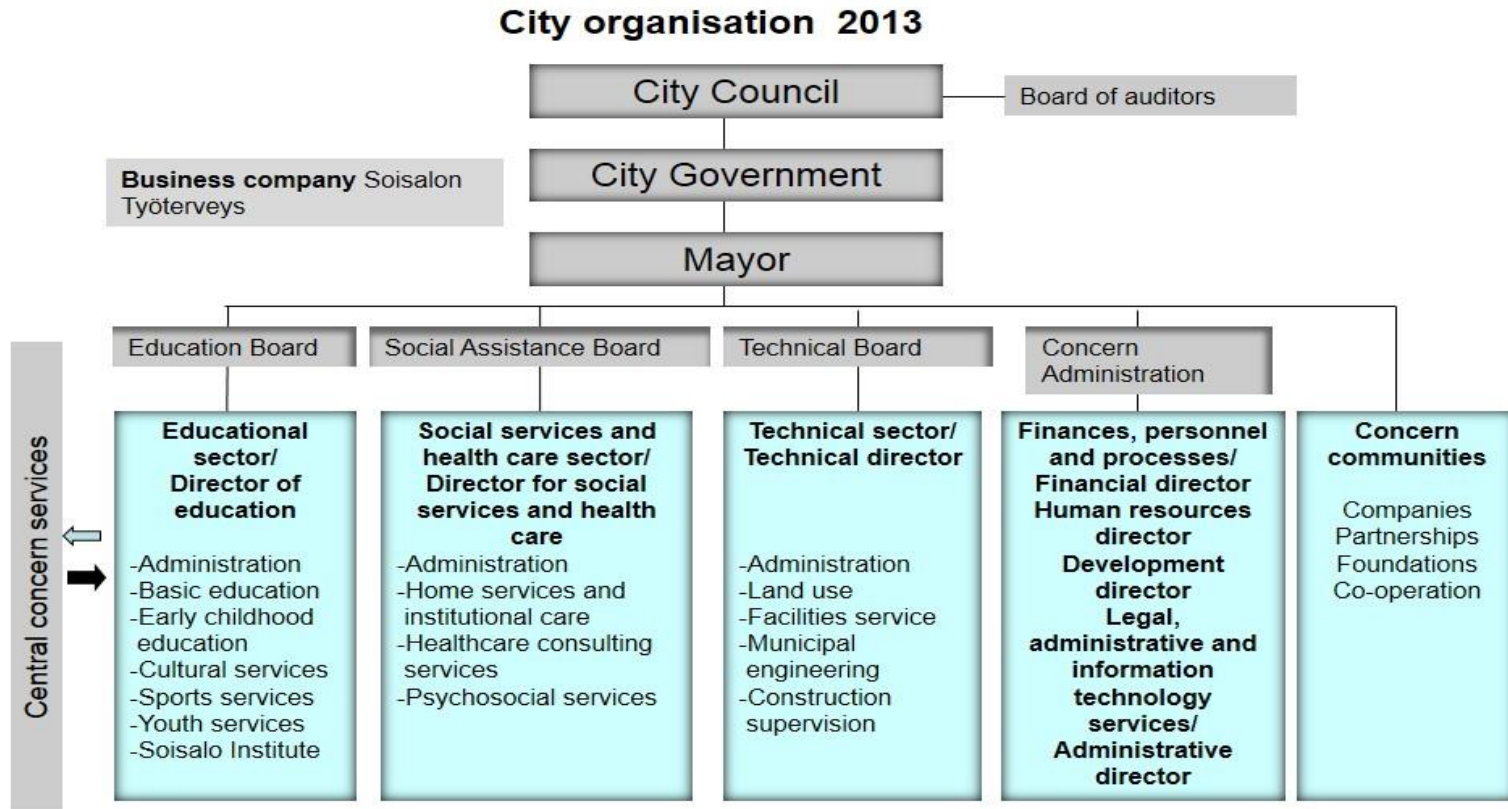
City organisation 2013

City Council

Board of auditors

City Government

Business company Soisalon Työterveys

Mayor

Education Board

Social Assistance Board

Technical Board

Concern Administration

Central concern services

Educational sector/ Director of education

-Administration
-Basic education
-Early childhood education
-Cultural services
-Sports services
-Youth services
-Soisalo Institute

Social services and health care sector/ Director for social services and health care

-Administration
-Home services and institutional care
-Healthcare consulting services
-Psychosocial services

Technical sector/ Technical director

-Administration
-Land use
-Facilities service
-Municipal engineering
-Construction supervision

Finances, personnel and processes/ Financial director
Human resources director
Development director
Legal, administrative and information technology services/ Administrative director

Concern communities

Companies
Partnerships
Foundations
Co-operation